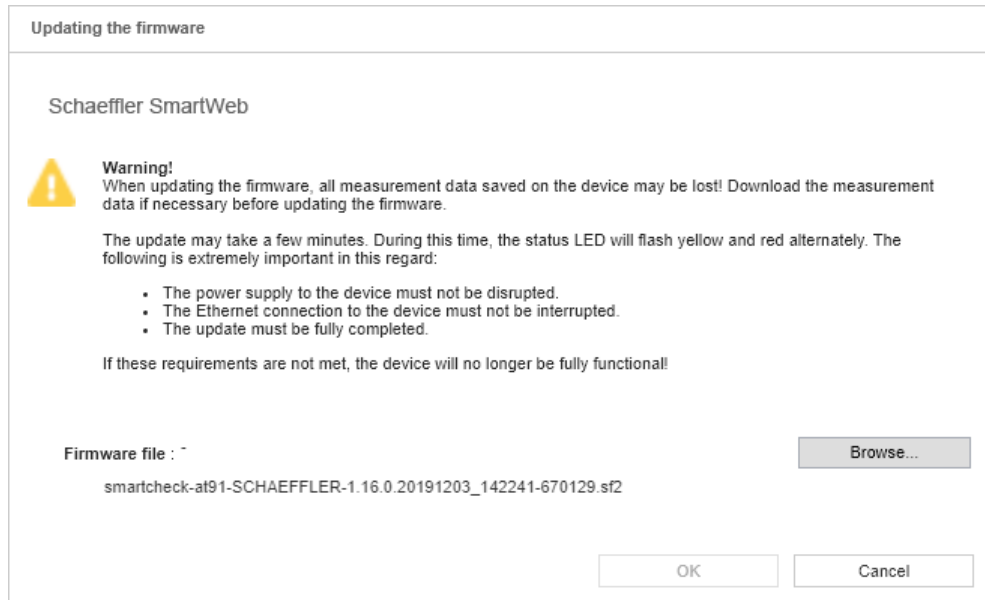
Updating the firmware

Schaeffler SmartWeb

Warning!
When updating the firmware, all measurement data saved on the device may be lost! Download the measurement data if necessary before updating the firmware.

The update may take a few minutes. During this time, the status LED will flash yellow and red alternately. The following is extremely important in this regard:

- The power supply to the device must not be disrupted.
- The Ethernet connection to the device must not be interrupted.
- The update must be fully completed.

If these requirements are not met, the device will no longer be fully functional!

Firmware file : *

Browse...

smartcheck-at91-SCHAEFFLER-1.16.0.20191203_142241-670129.sf2

OK

Cancel